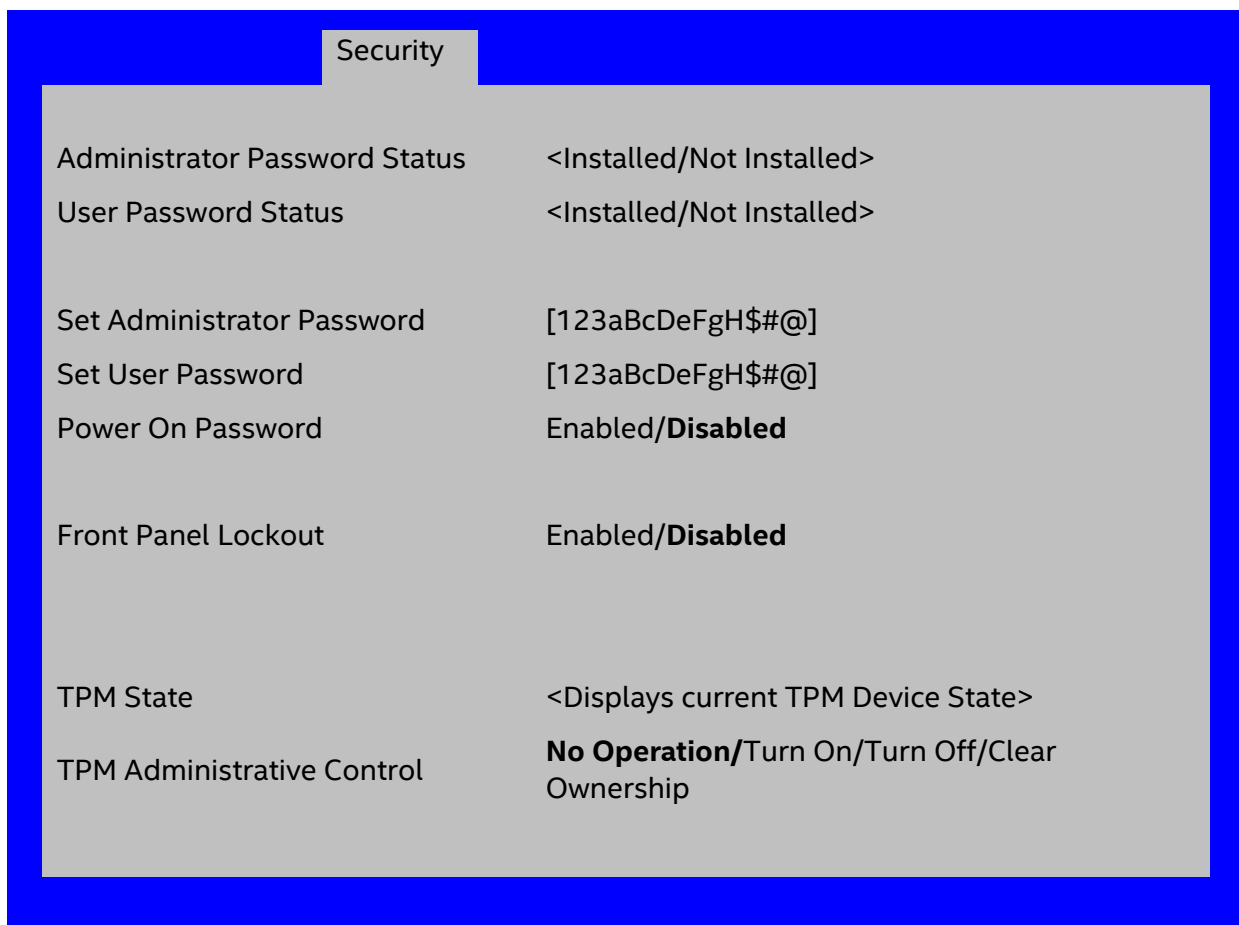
Security

Administrator Password Status <Installed/Not Installed>
User Password Status <Installed/Not Installed>

Set Administrator Password [123aBcDeFgH$#@]
Set User Password [123aBcDeFgH$#@]
Power On Password Enabled/**Disabled**

Front Panel Lockout Enabled/**Disabled**

TPM State <Displays current TPM Device State>
TPM Administrative Control **No Operation/**Turn On/Turn Off/Clear Ownership